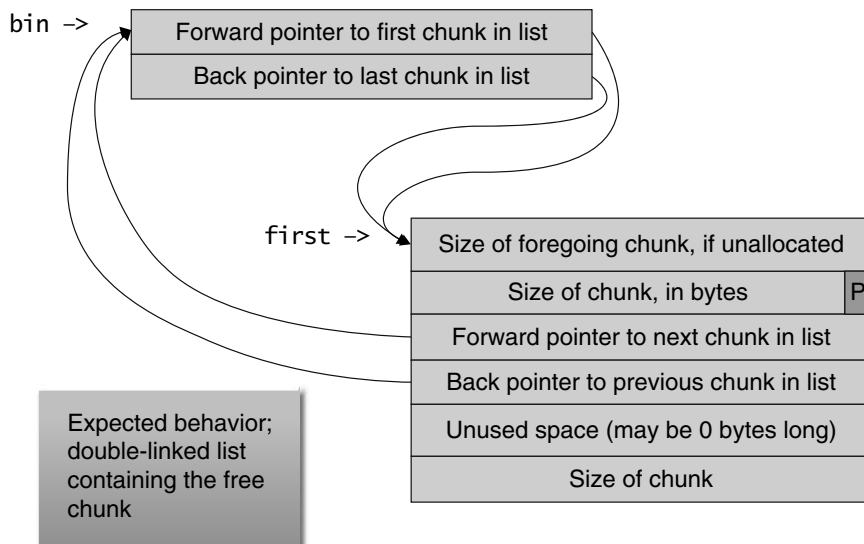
bin ->

Forward pointer to first chunk in list

Back pointer to last chunk in list

first ->

Size of foregoing chunk, if unallocated

Size of chunk, in bytes

P

Forward pointer to next chunk in list

Back pointer to previous chunk in list

Unused space (may be 0 bytes long)

Size of chunk

Expected behavior; double-linked list containing the free chunk